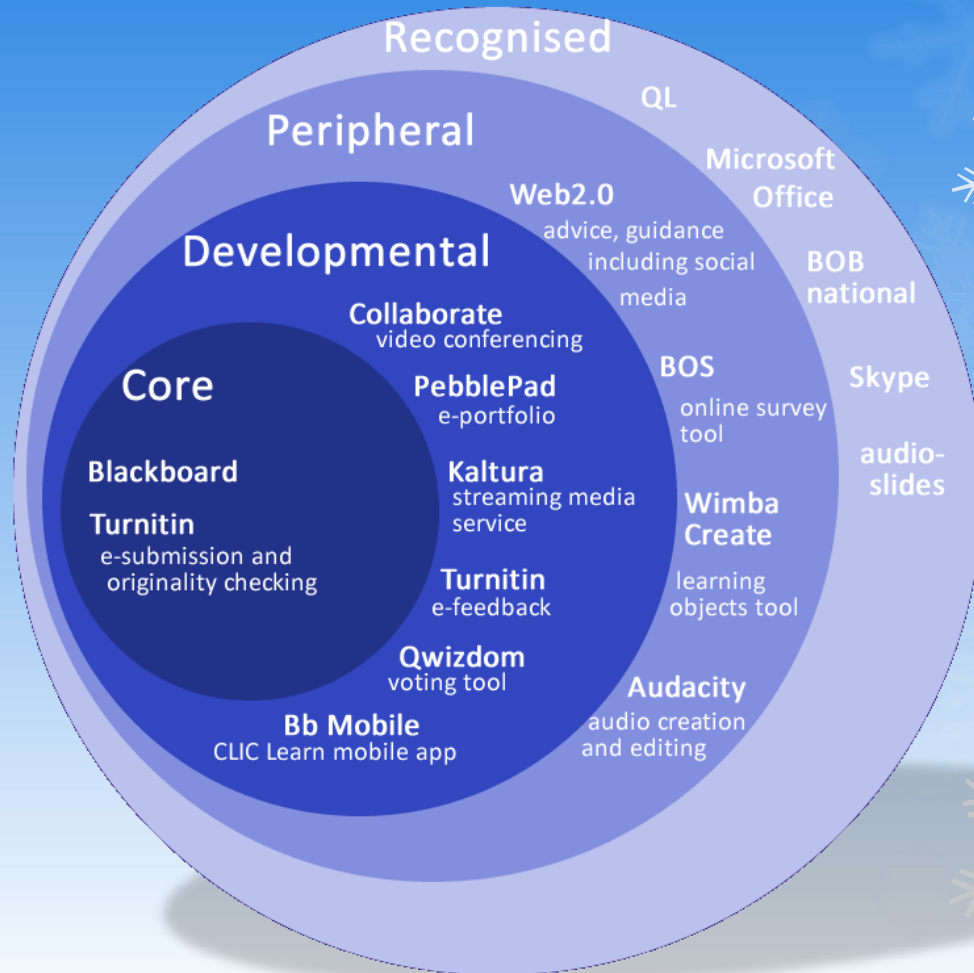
Recognised

QL

Microsoft Office

BOB national

Skype

audio-slides

Peripheral

Web2.0
advice, guidance including social media

BOS
online survey tool

Wimba Create
learning objects tool

Audacity
audio creation and editing

Developmental

Collaborate
video conferencing

PebblePad
e-portfolio

Kaltura
streaming media service

Turnitin
e-feedback

Qwizdom
voting tool

Bb Mobile
CLIC Learn mobile app

Core

Blackboard

Turnitin
e-submission and originality checking